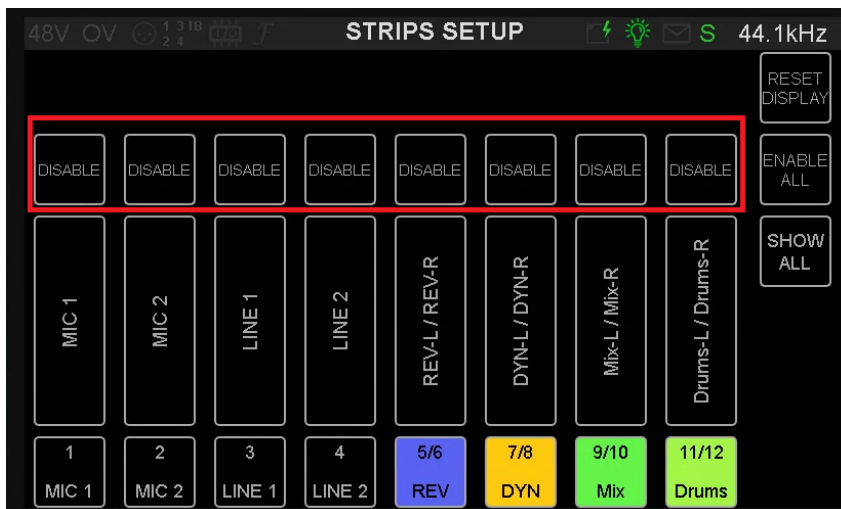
48V OV $^{1\,3}_{2\,4}$ TB

STRIPS SETUP

S 44.1kHz

RESET DISPLAY

DISABLE DISABLE DISABLE DISABLE DISABLE DISABLE DISABLE DISABLE

ENABLE ALL

MIC 1

MIC 2

LINE 1

LINE 2

REV-L / REV-R

DYN-L / DYN-R

Mix-L / Mix-R

Drums-L / Drums-R

SHOW ALL

1 MIC 1

2 MIC 2

3 LINE 1

4 LINE 2

5/6 REV

7/8 DYN

9/10 Mix

11/12 Drums